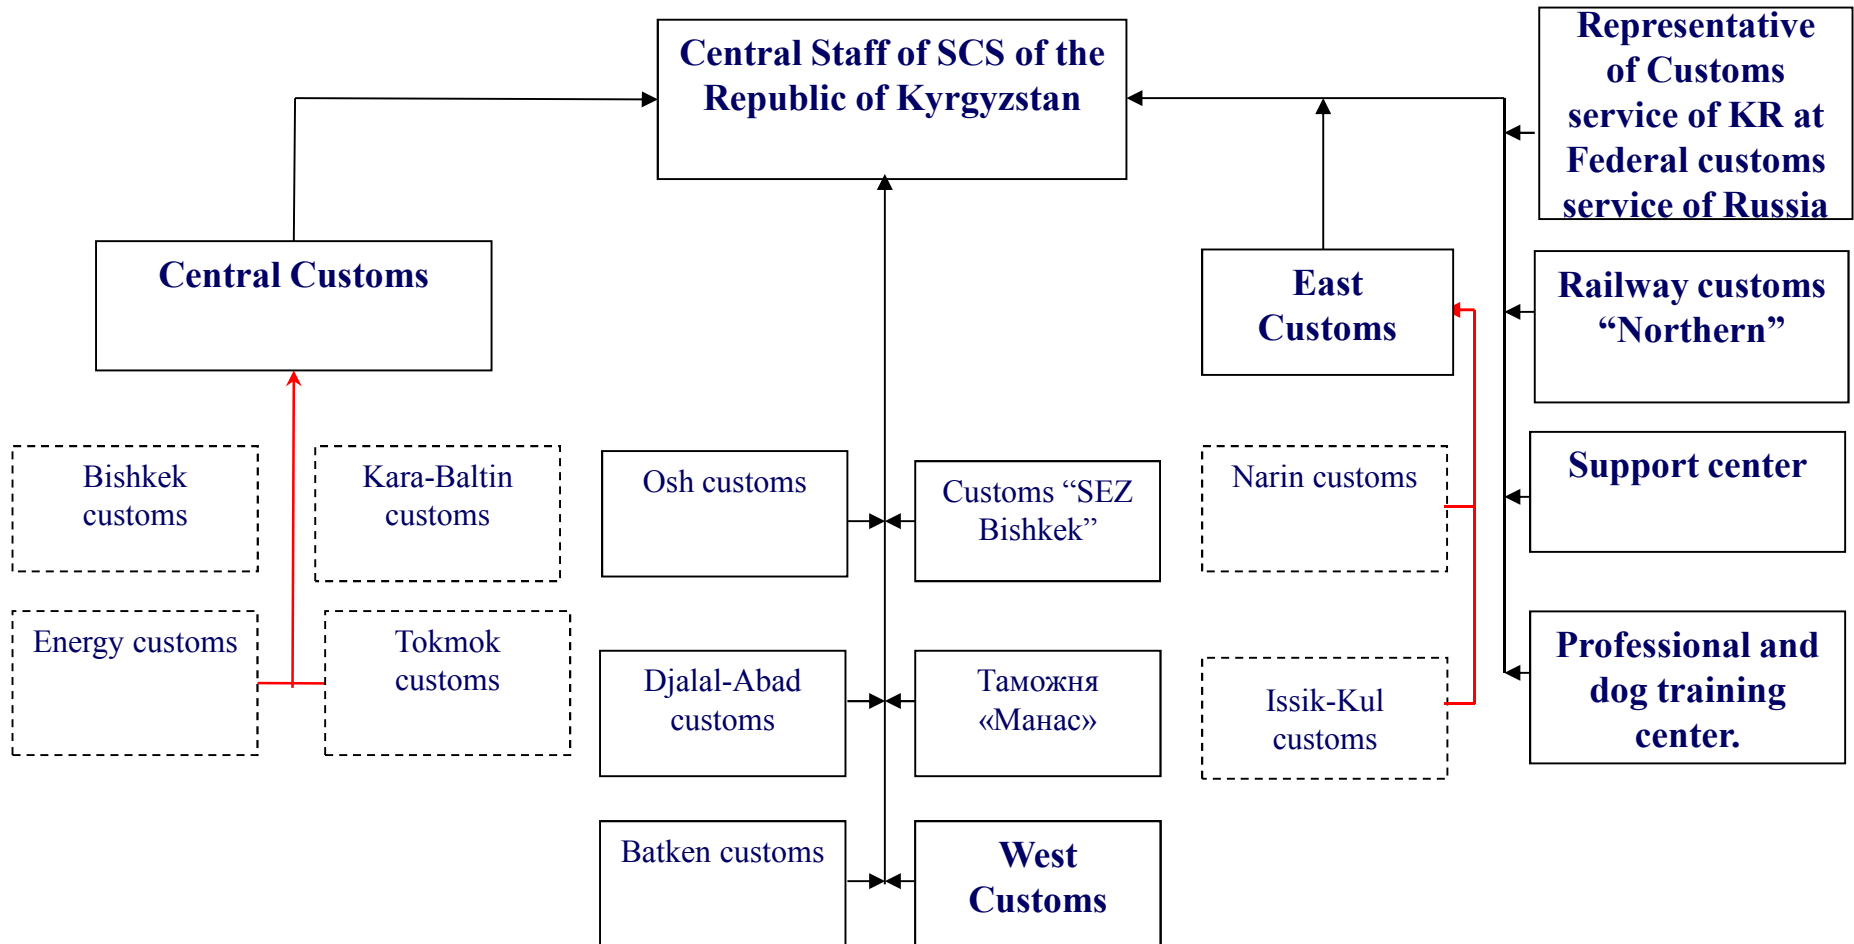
Central Staff of SCS of the Republic of Kyrgyzstan

Representative of Customs service of KR at Federal customs service of Russia

Central Customs

East Customs

Railway customs "Northern"

Bishkek customs

Kara-Baltin customs

Osh customs

Customs "SEZ Bishkek"

Narin customs

Support center

Energy customs

Tokmok customs

Djalal-Abad customs

Таможня «Манас»

Issik-Kul customs

Professional and dog training center.

Batken customs

West Customs